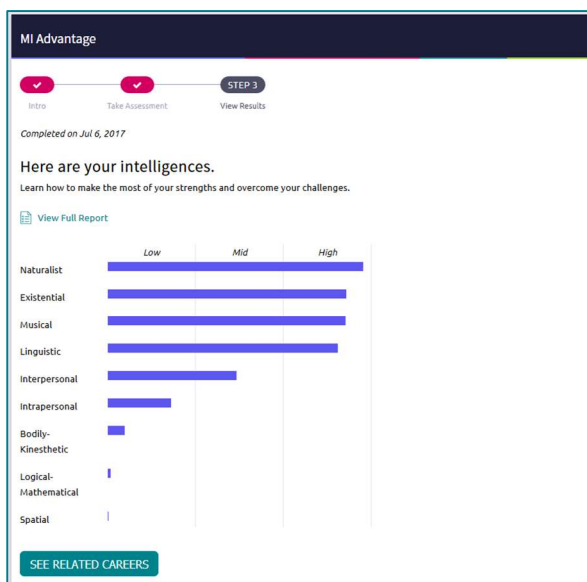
MI Advantage

Intro

Take Assessment

STEP 3

View Results

Completed on Jul 6, 2017

Here are your intelligences.

Learn how to make the most of your strengths and overcome your challenges.

View Full Report

Low Mid High

Naturalist

Existential

Musical

Linguistic

Interpersonal

Intrapersonal

Bodily-Kinesthetic

Logical-Mathematical

Spatial

SEE RELATED CAREERS